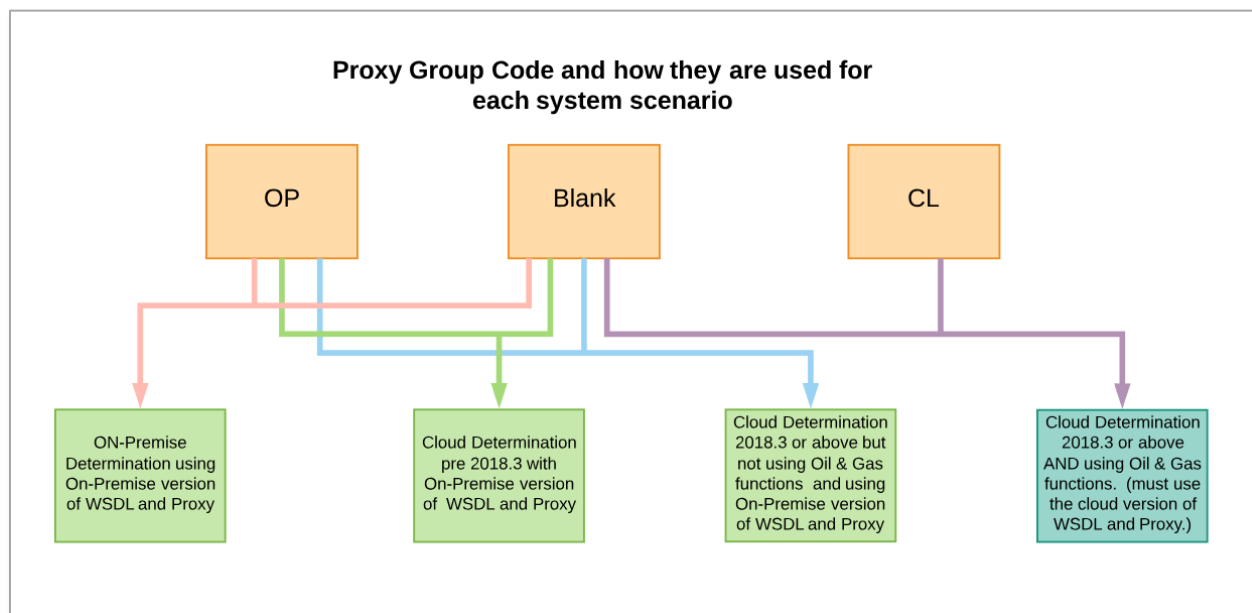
Proxy Group Code and how they are used for each system scenario

OP

Blank

CL

ON-Premise Determination using On-Premise version of WSDL and Proxy

Cloud Determination pre 2018.3 with On-Premise version of WSDL and Proxy

Cloud Determination 2018.3 or above but not using Oil & Gas functions and using On-Premise version of WSDL and Proxy

Cloud Determination 2018.3 or above AND using Oil & Gas functions. (must use the cloud version of WSDL and Proxy.)